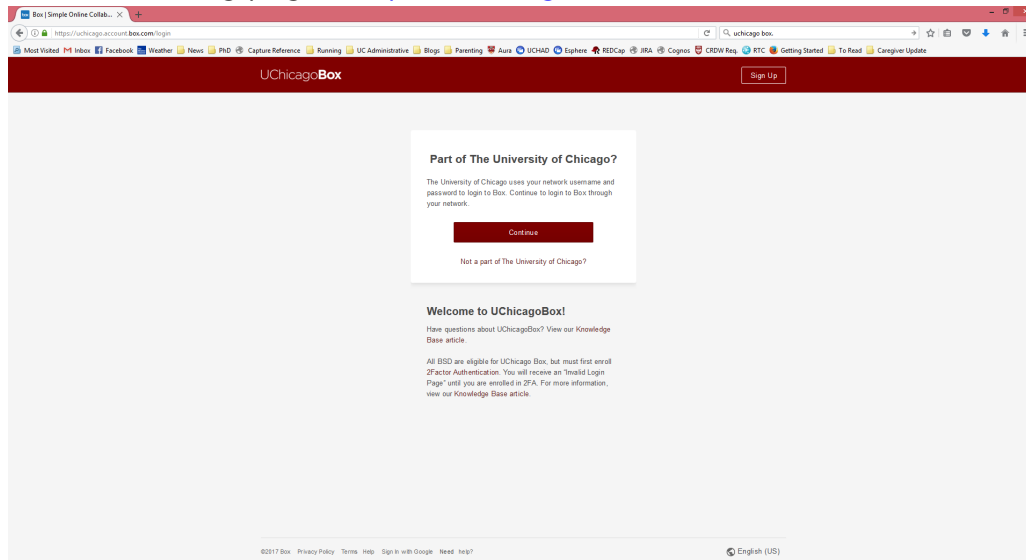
Box | Simple Online Collab... ×

https://uchicago.account.box.com/login

uchicago box.

Most Visited Inbox Facebook Weather News PhD Capture Reference Running UC Administrative Blogs Parenting Aura UCHAD Esphere REDCap JIRA Cognos CRDW Req. RTC Getting Started To Read Caregiver Update

UChicagoBox

Sign Up

Part of The University of Chicago?

The University of Chicago uses your network username and password to login to Box. Continue to login to Box through your network.

Continue

Not a part of The University of Chicago?

Welcome to UChicagoBox!

Have questions about UChicagoBox? View our Knowledge Base article.

All BSD are eligible for UChicago Box, but must first enroll 2Factor Authentication. You will receive an "Invalid Login Page" until you are enrolled in 2FA. For more information, view our Knowledge Base article.

©2017 Box Privacy Policy Terms Help Sign In with Google Need help?

English (US)